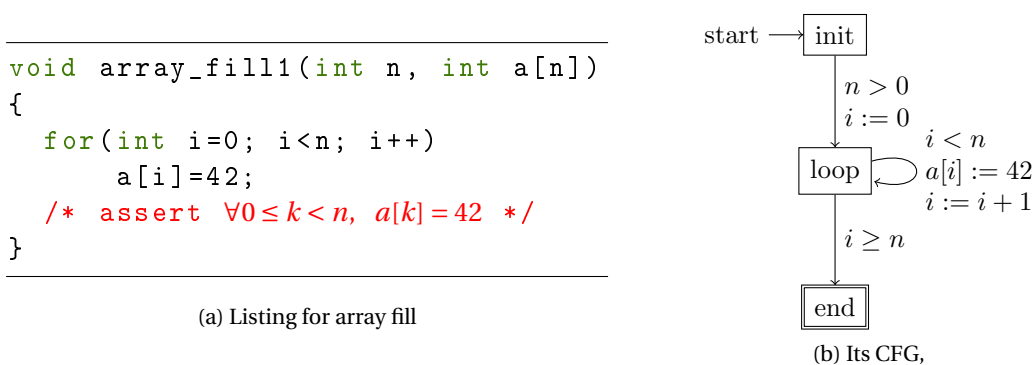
void array_fill1(int n, int a[n])
{
  for(int i=0; i<n; i++)
      a[i]=42;
  /* assert $\forall 0 \leq k < n, \; a[k] = 42$ */
}

(a) Listing for array fill

start → init

$n > 0$
$i := 0$

loop

$i < n$
$a[i] := 42$
$i := i + 1$

$i \geq n$

end

(b) Its CFG,